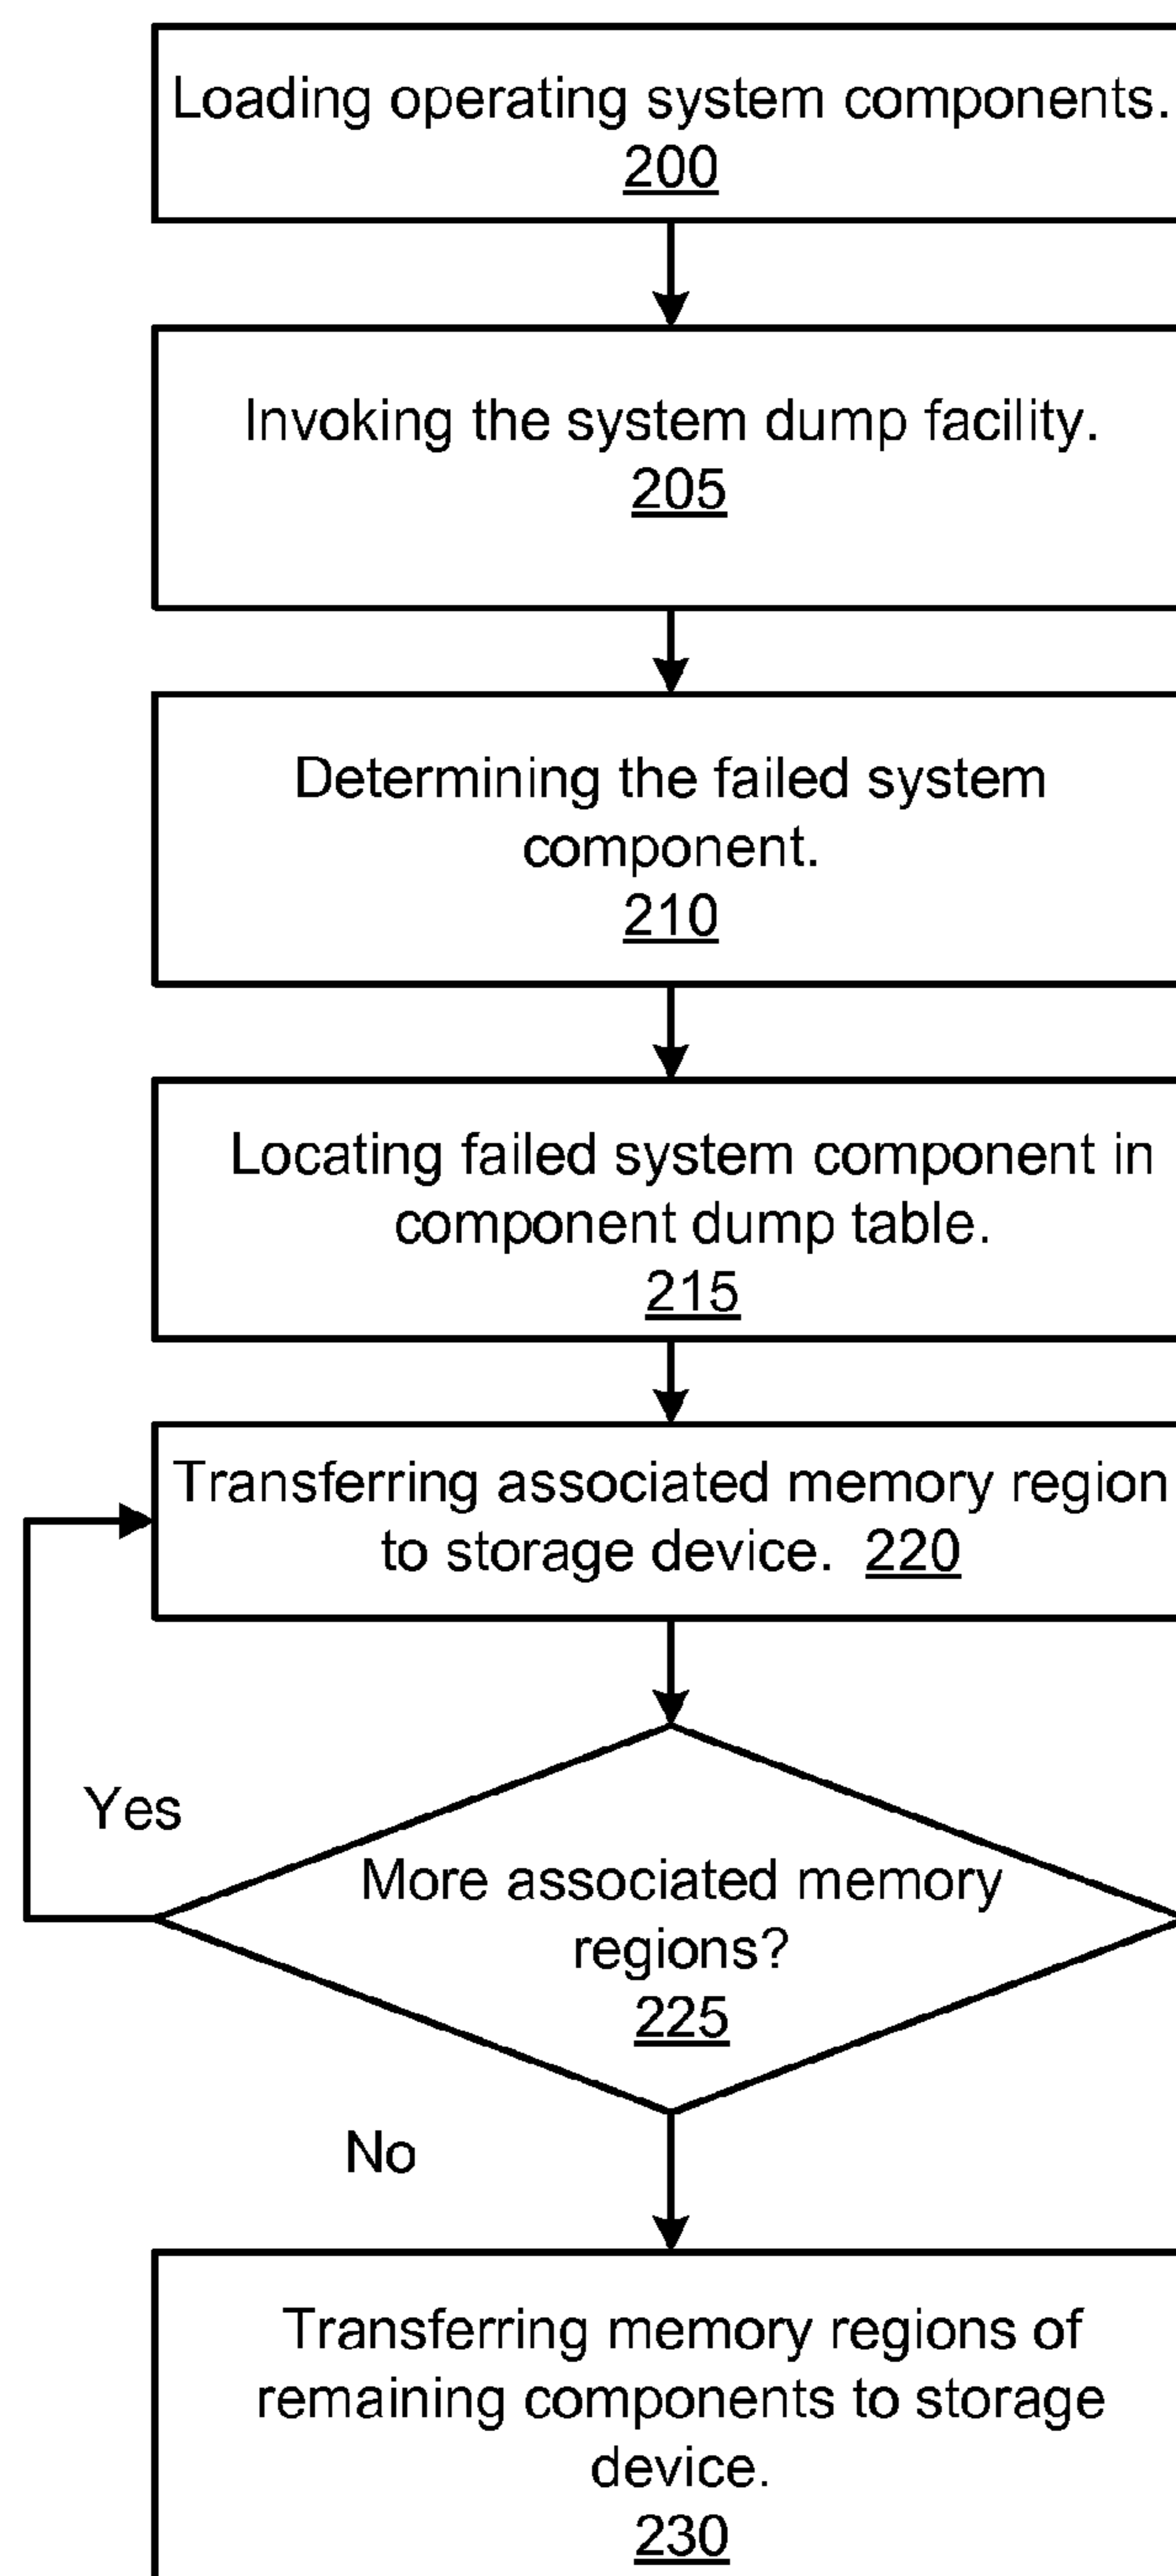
Loading operating system components.
200

Invoking the system dump facility.
205

Determining the failed system component.
210

Locating failed system component in component dump table.
215

Transferring associated memory region to storage device. 220

Yes

More associated memory regions?
225

No

Transferring memory regions of remaining components to storage device.
230